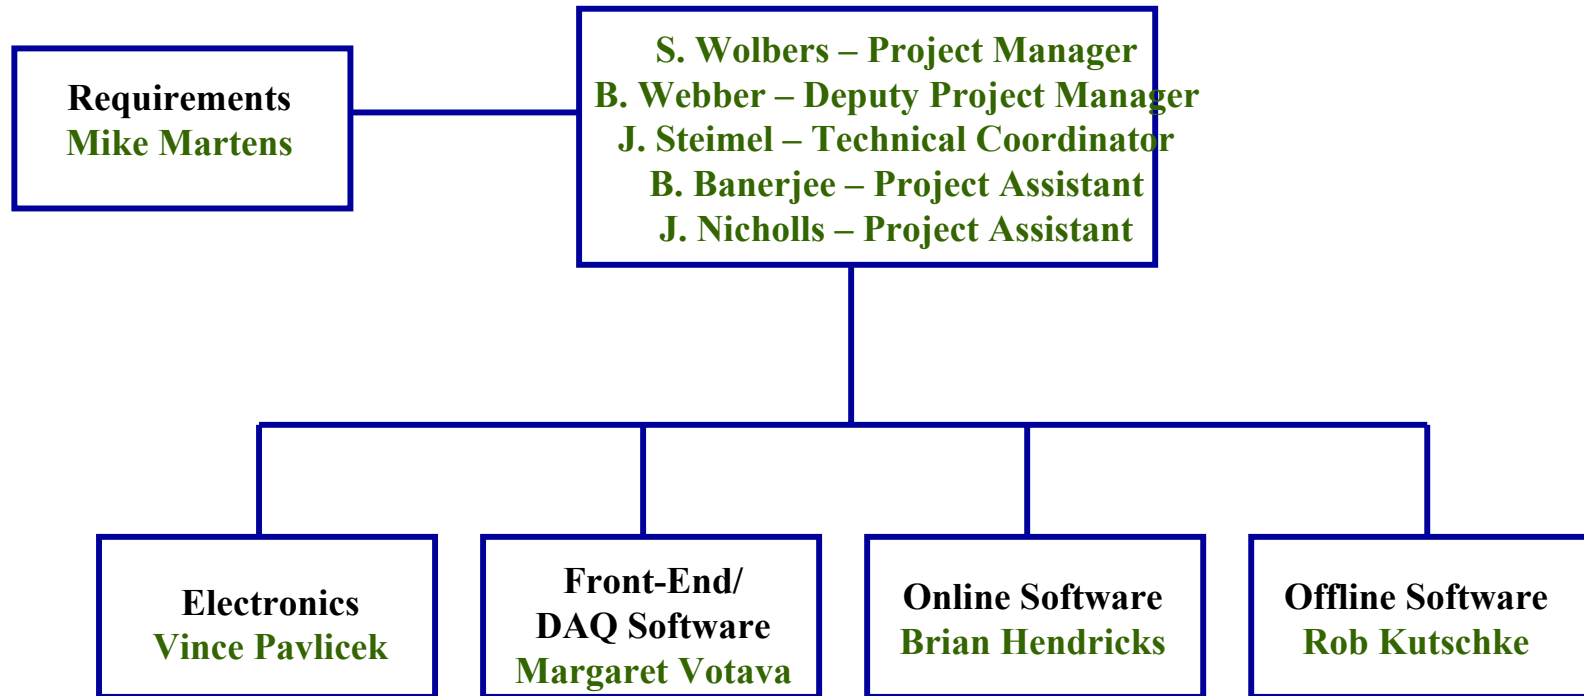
Requirements
Mike Martens

S. Wolbers – Project Manager
B. Webber – Deputy Project Manager
J. Steimel – Technical Coordinator
B. Banerjee – Project Assistant
J. Nicholls – Project Assistant

Electronics
Vince Pavlicek

Front-End/
DAQ Software
Margaret Votava

Online Software
Brian Hendricks

Offline Software
Rob Kutschke